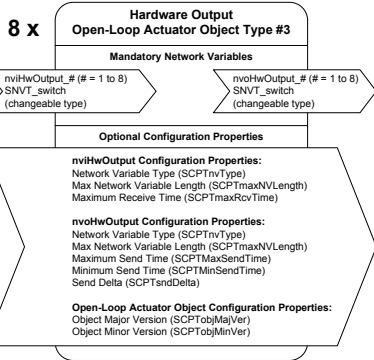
8 x

Hardware Output
Open-Loop Actuator Object Type #3

Mandatory Network Variables

nviHwOutput_# (# = 1 to 8)
SNVT_switch
(changeable type)

nvoHwOutput_# (# = 1 to 8)
SNVT_switch
(changeable type)

Optional Configuration Properties

nviHwOutput Configuration Properties:
Network Variable Type (SCPTnvType)
Max Network Variable Length (SCPTmaxNVLength)
Maximum Receive Time (SCPTmaxRcvTime)

nvoHwOutput Configuration Properties:
Network Variable Type (SCPTnvType)
Max Network Variable Length (SCPTmaxNVLength)
Maximum Send Time (SCPTMaxSendTime)
Minimum Send Time (SCPTMinSendTime)
Send Delta (SCPTsndDelta)

Open-Loop Actuator Object Configuration Properties:
Object Major Version (SCPTobjMajVer)
Object Minor Version (SCPTobjMinVer)